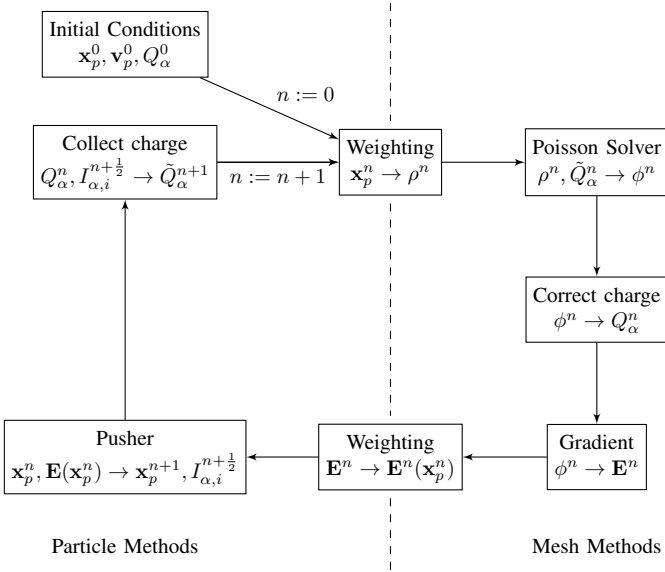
Initial Conditions
$\mathbf{x}_p^0, \mathbf{v}_p^0, Q_\alpha^0$

$n := 0$

Collect charge
$Q_\alpha^n, I_{\alpha,i}^{n+\frac{1}{2}} \to \tilde{Q}_\alpha^{n+1}$

$n := n+1$

Weighting
$\mathbf{x}_p^n \to \rho^n$

Poisson Solver
$\rho^n, \tilde{Q}_\alpha^n \to \phi^n$

Correct charge
$\phi^n \to Q_\alpha^n$

Pusher
$\mathbf{x}_p^n, \mathbf{E}(\mathbf{x}_p^n) \to \mathbf{x}_p^{n+1}, I_{\alpha,i}^{n+\frac{1}{2}}$

Weighting
$\mathbf{E}^n \to \mathbf{E}^n(\mathbf{x}_p^n)$

Gradient
$\phi^n \to \mathbf{E}^n$

Particle Methods

Mesh Methods